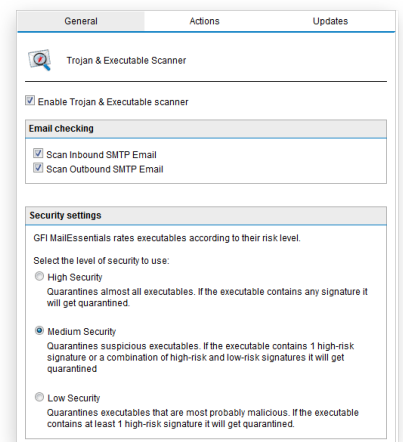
General | Actions | Updates

Trojan & Executable Scanner

Enable Trojan & Executable scanner

Email checking

Scan Inbound SMTP Email
Scan Outbound SMTP Email

Security settings

GFI MailEssentials rates executables according to their risk level.

Select the level of security to use:

High Security
Quarantines almost all executables. If the executable contains any signature it will get quarantined.

Medium Security
Quarantines suspicious executables. If the executable contains 1 high-risk signature or a combination of high-risk and low-risk signatures it will get quarantined

Low Security
Quarantines executables that are most probably malicious. If the executable contains at least 1 high-risk signature it will get quarantined.